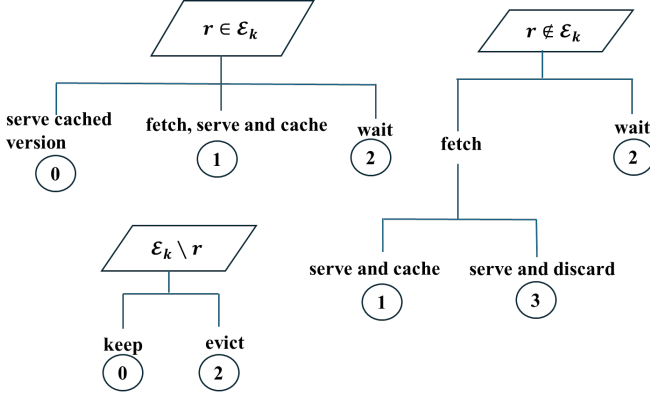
$r \in \mathcal{E}_k$

serve cached version
0

fetch, serve and cache
1

wait
2

$r \notin \mathcal{E}_k$

fetch

wait
2

serve and cache
1

serve and discard
3

$\mathcal{E}_k \setminus r$

keep
0

evict
2